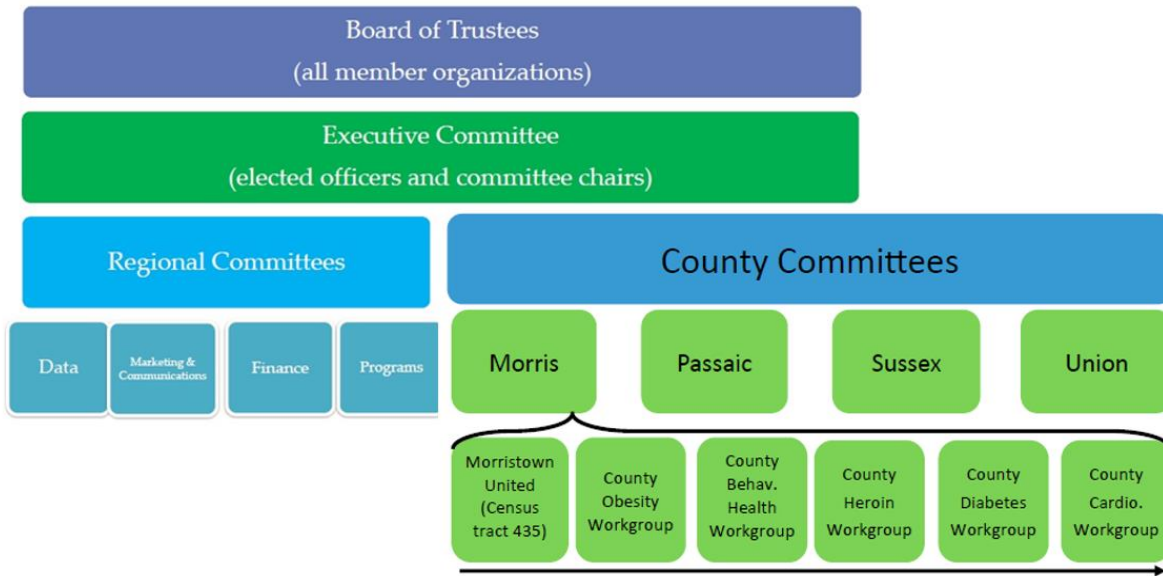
Board of Trustees
(all member organizations)

Executive Committee
(elected officers and committee chairs)

Regional Committees

Data

Marketing & Communications

Finance

Programs

County Committees

Morris

Passaic

Sussex

Union

Morristown United (Census tract 435)

County Obesity Workgroup

County Behav. Health Workgroup

County Heroin Workgroup

County Diabetes Workgroup

County Cardio. Workgroup